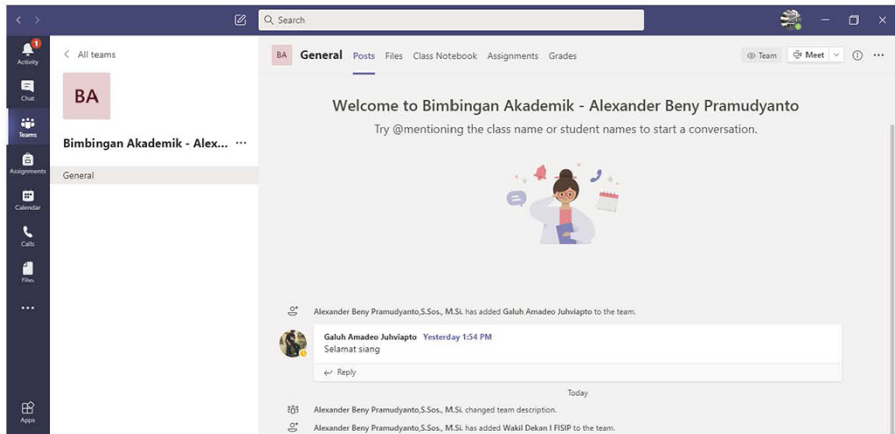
Search

1
Activity
Chat
Teams
Assignments
Calendar
Calls
Files
...
Apps

< All teams

BA

Bimbingan Akademik - Alex... ···

General

BA General Posts Files Class Notebook Assignments Grades

Team Meet

Welcome to Bimbingan Akademik - Alexander Beny Pramudyanto

Try @mentioning the class name or student names to start a conversation.

Alexander Beny Pramudyanto,S.Sos., M.Si. has added Galuh Amadeo Juhviapto to the team.

Galuh Amadeo Juhviapto Yesterday 1:54 PM
Selamat siang

Reply

Today

Alexander Beny Pramudyanto,S.Sos., M.Si. changed team description.

Alexander Beny Pramudyanto,S.Sos., M.Si. has added Wakil Dekan I FISIP to the team.